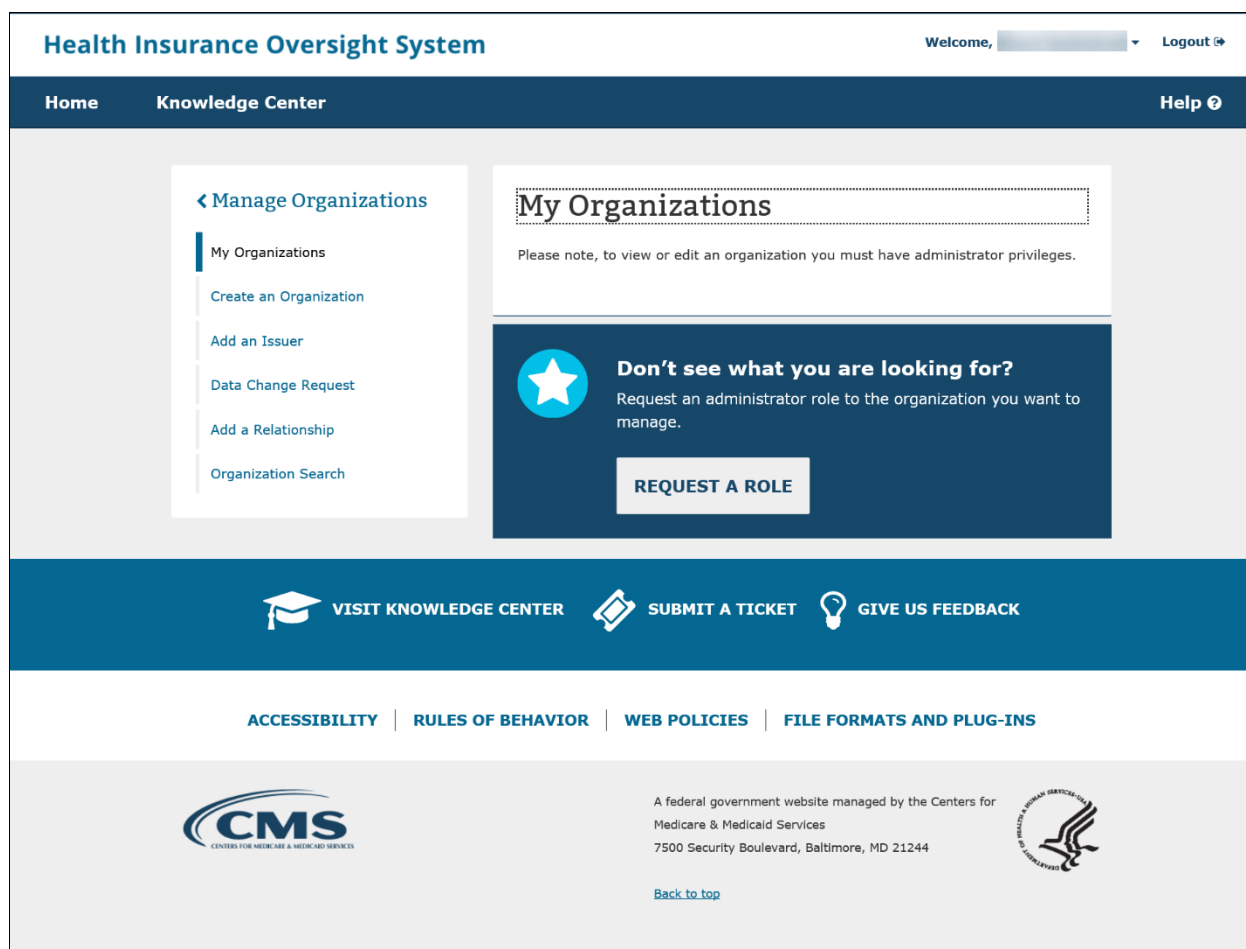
Health Insurance Oversight System

Welcome, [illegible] Logout

Home Knowledge Center Help

‹ Manage Organizations

My Organizations

Create an Organization

Add an Issuer

Data Change Request

Add a Relationship

Organization Search

My Organizations

Please note, to view or edit an organization you must have administrator privileges.

Don't see what you are looking for?

Request an administrator role to the organization you want to manage.

REQUEST A ROLE

VISIT KNOWLEDGE CENTER SUBMIT A TICKET GIVE US FEEDBACK

ACCESSIBILITY | RULES OF BEHAVIOR | WEB POLICIES | FILE FORMATS AND PLUG-INS

CMS
CENTERS FOR MEDICARE & MEDICAID SERVICES

A federal government website managed by the Centers for Medicare & Medicaid Services
7500 Security Boulevard, Baltimore, MD 21244

Back to top

DEPARTMENT OF HEALTH & HUMAN SERVICES • USA